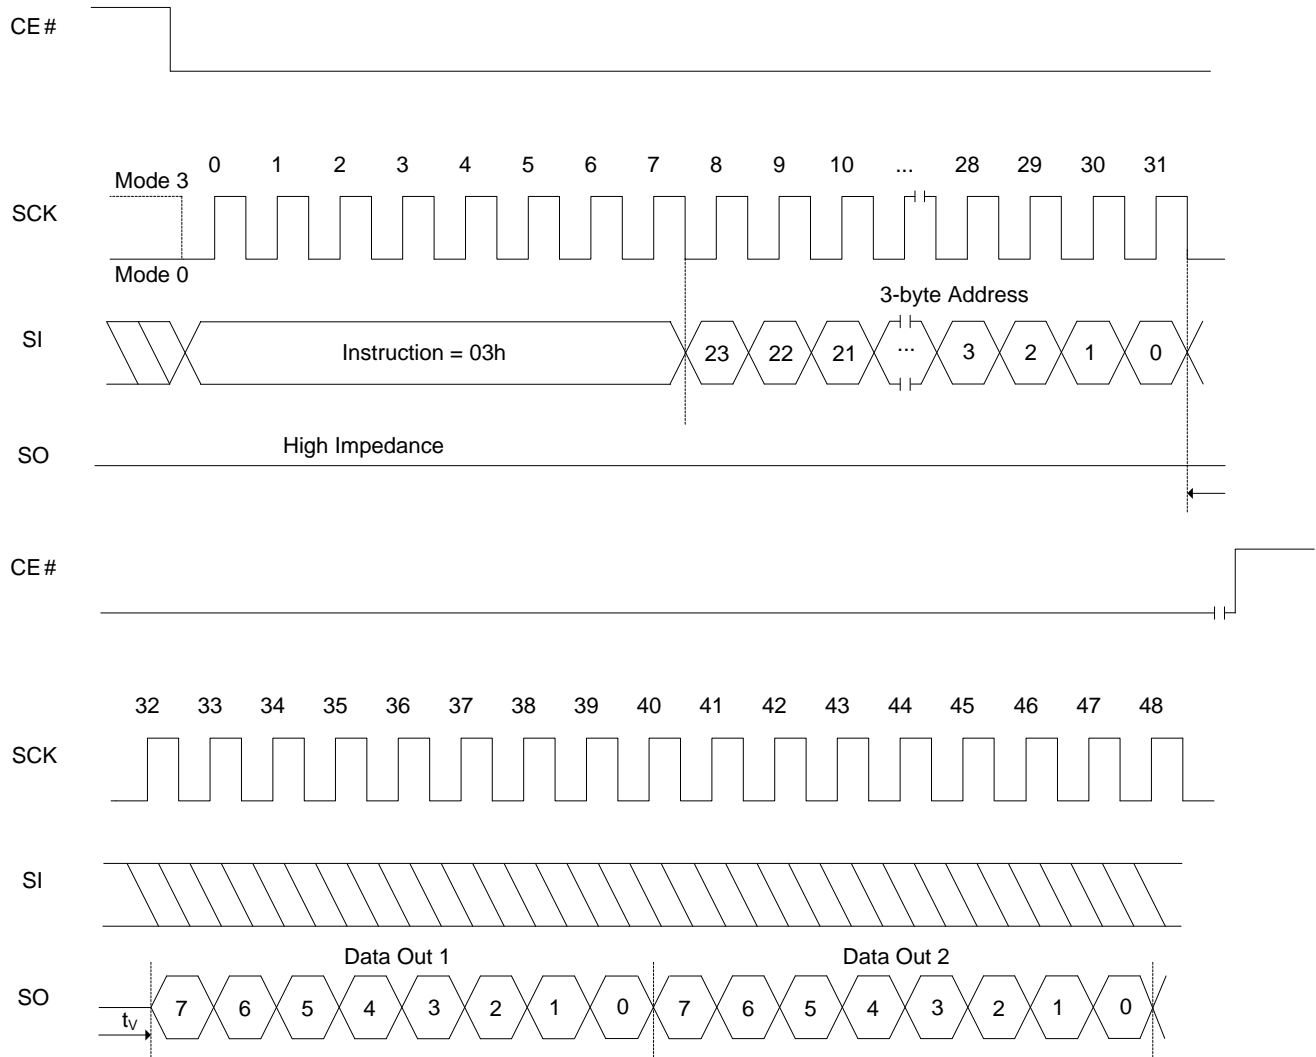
CE#

0 1 2 3 4 5 6 7 8 9 10 ... 28 29 30 31

Mode 3

SCK

Mode 0

3-byte Address

SI

Instruction = 03h

23 22 21 ... 3 2 1 0

SO

High Impedance

CE#

32 33 34 35 36 37 38 39 40 41 42 43 44 45 46 47 48

SCK

SI

Data Out 1

Data Out 2

SO

$t_V$

7 6 5 4 3 2 1 0 7 6 5 4 3 2 1 0